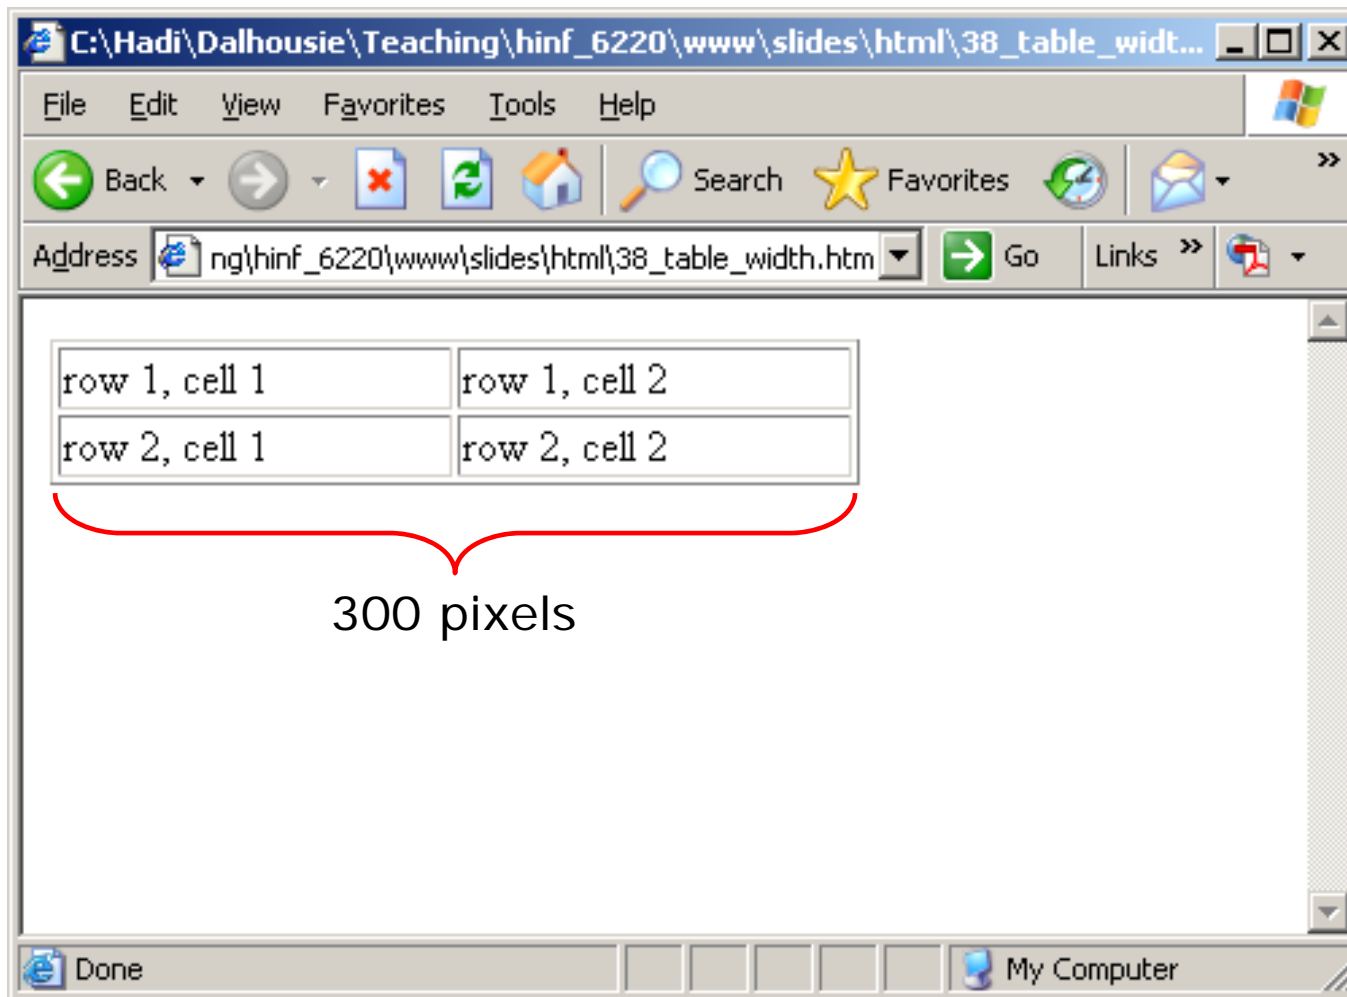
C:\Hadi\Dalhousie\Teaching\hinf_6220\www\slides\html\38_table_widt...

File Edit View Favorites Tools Help

Back Search Favorites

Address ng\hinf_6220\www\slides\html\38_table_width.htm Go Links »

| row 1, cell 1 | row 1, cell 2 |
|---|---|
| row 2, cell 1 | row 2, cell 2 |

300 pixels

Done My Computer